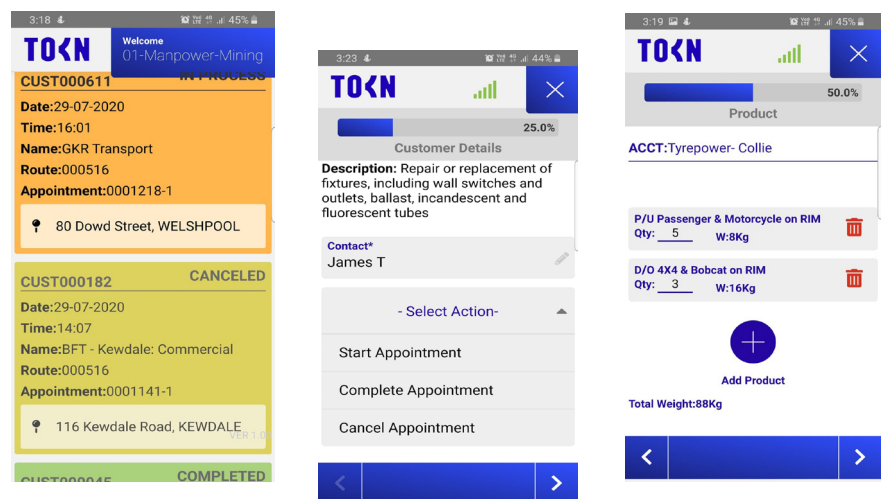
3:18 45%

TOKN

Welcome
01-Manpower-Mining

CUST000611 IN PROCESS
Date:29-07-2020
Time:16:01
Name:GKR Transport
Route:000516
Appointment:0001218-1

80 Dowd Street, WELSHPOOL

CUST000182 CANCELED
Date:29-07-2020
Time:14:07
Name:BFT - Kewdale: Commercial
Route:000516
Appointment:0001141-1

116 Kewdale Road, KEWDALE

VER 1.0

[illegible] COMPLETED

3:23 44%

TOKN

25.0%
Customer Details

Description: Repair or replacement of fixtures, including wall switches and outlets, ballast, incandescent and fluorescent tubes

Contact*
James T

- Select Action-
Start Appointment
Complete Appointment
Cancel Appointment

3:19 45%

TOKN

50.0%
Product

ACCT:Tyrepower- Collie

P/U Passenger & Motorcycle on RIM
Qty: 5 W:8Kg

D/O 4X4 & Bobcat on RIM
Qty: 3 W:16Kg

Add Product

Total Weight:88Kg